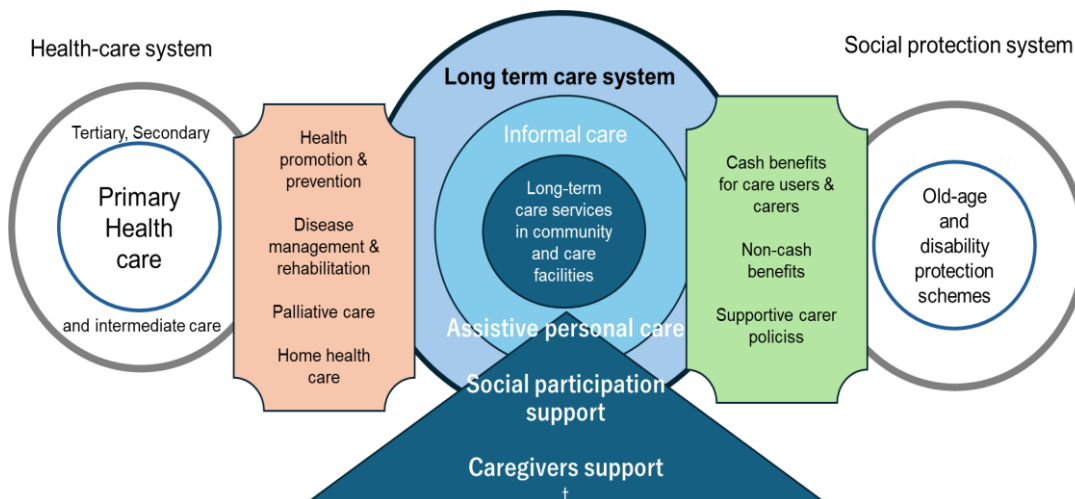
Health-care system

Tertiary, Secondary

Primary Health care

and intermediate care

Health promotion & prevention

Disease management & rehabilitation

Palliative care

Home health care

Long term care system

Informal care

Long-term care services in community and care facilities

Assistive personal care

Social participation support

Caregivers support

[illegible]

Social protection system

Cash benefits for care users & carers

Non-cash benefits

Supportive carer policiss

Old-age and disability protection schemes